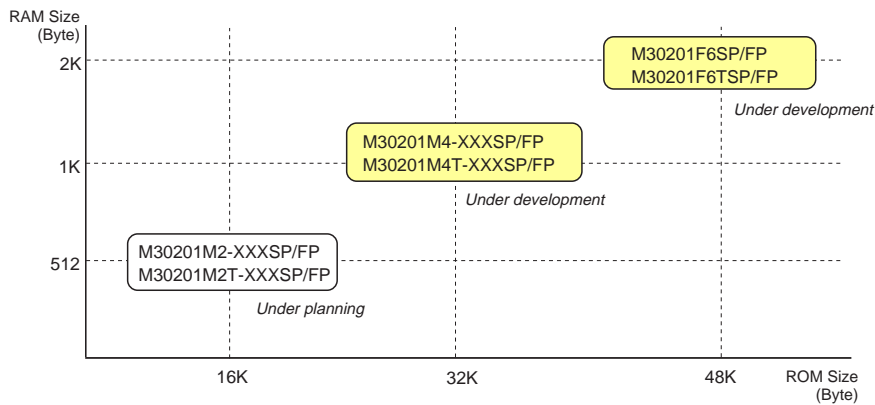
RAM Size
(Byte)

2K

1K

512

M30201F6SP/FP
M30201F6TSP/FP

Under development

M30201M4-XXXSP/FP
M30201M4T-XXXSP/FP

Under development

M30201M2-XXXSP/FP
M30201M2T-XXXSP/FP

Under planning

16K

32K

48K

ROM Size
(Byte)